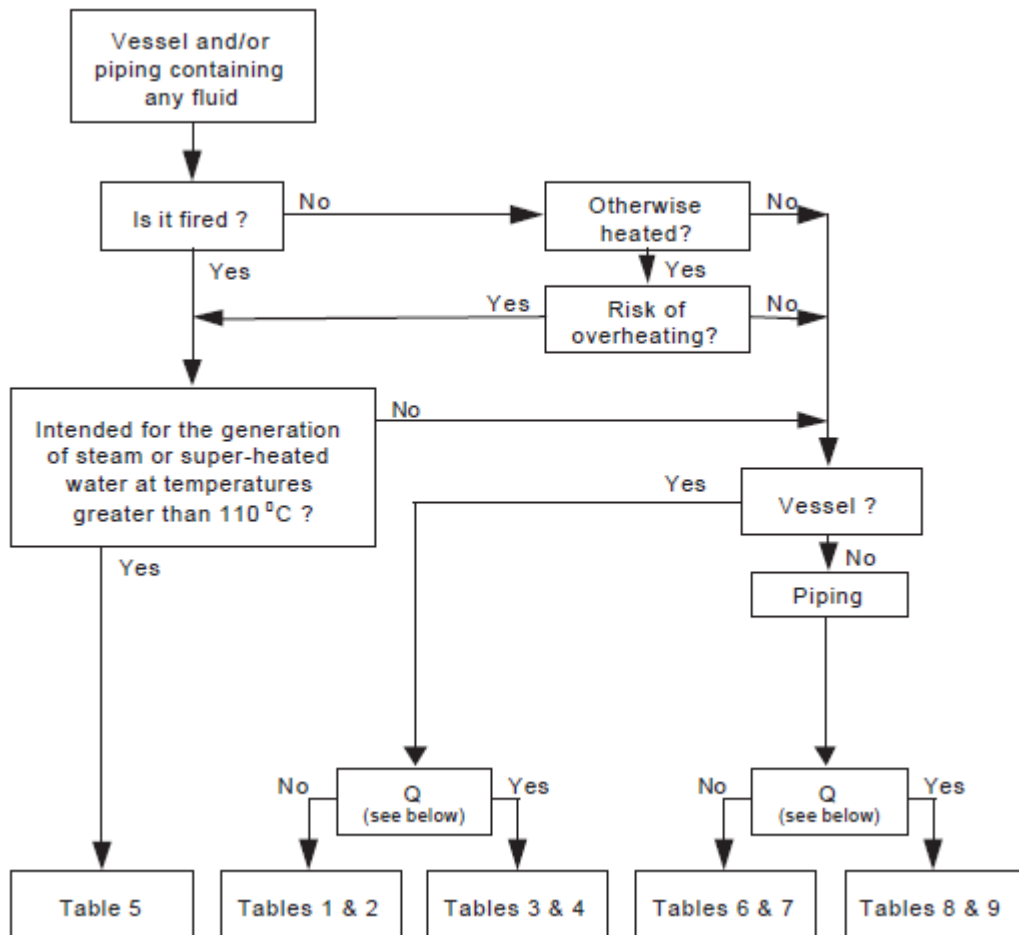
Vessel and/or piping containing any fluid

Is it fired ?

No

Otherwise heated?

No

Yes

Yes

Risk of overheating?

No

Yes

Intended for the generation of steam or super-heated water at temperatures greater than 110 $^0$C ?

No

Yes

Vessel ?

Yes

No

Piping

No

Q (see below)

Yes

No

Q (see below)

Yes

Table 5

Tables 1 & 2

Tables 3 & 4

Tables 6 & 7

Tables 8 & 9